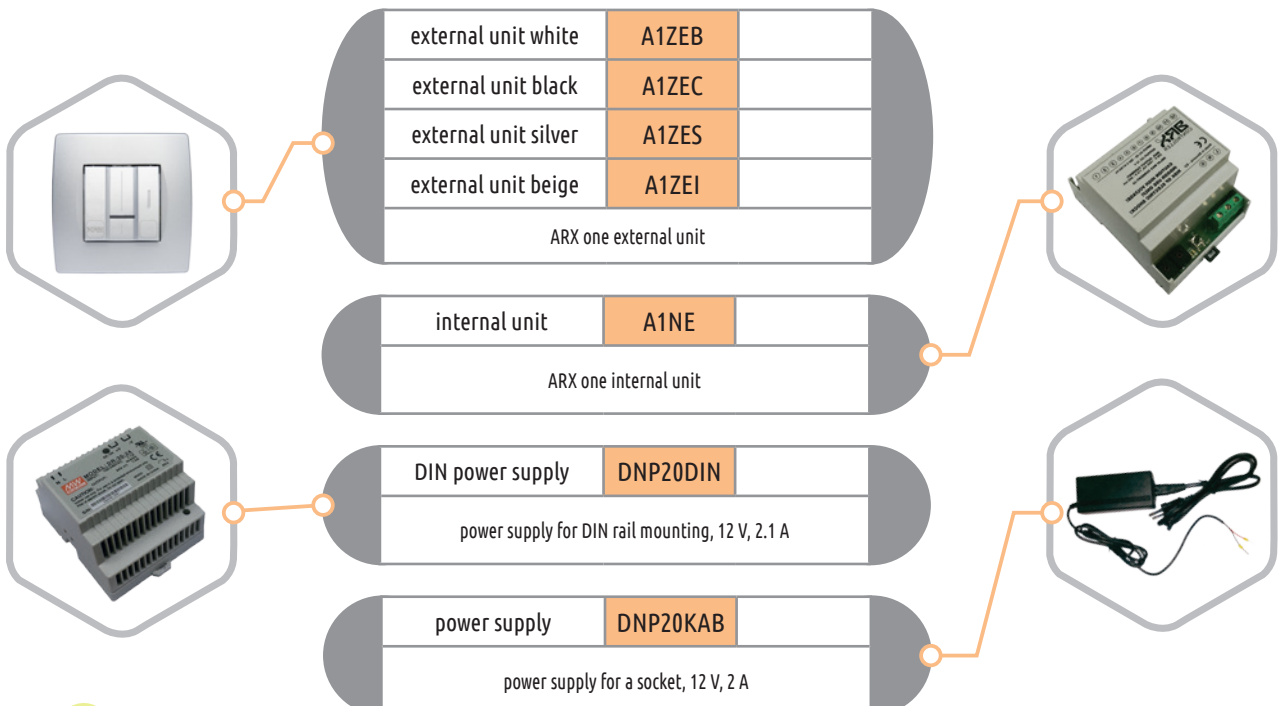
| external unit white | A1ZEB | |
|---|---|---|
| external unit black | A1ZEC | |
| external unit silver | A1ZES | |
| external unit beige | A1ZEI | |

ARX one external unit

| internal unit | A1NE | |
|---|---|---|

ARX one internal unit

| DIN power supply | DNP20DIN | |
|---|---|---|

power supply for DIN rail mounting, 12 V, 2.1 A

| power supply | DNP20KAB | |
|---|---|---|

power supply for a socket, 12 V, 2 A